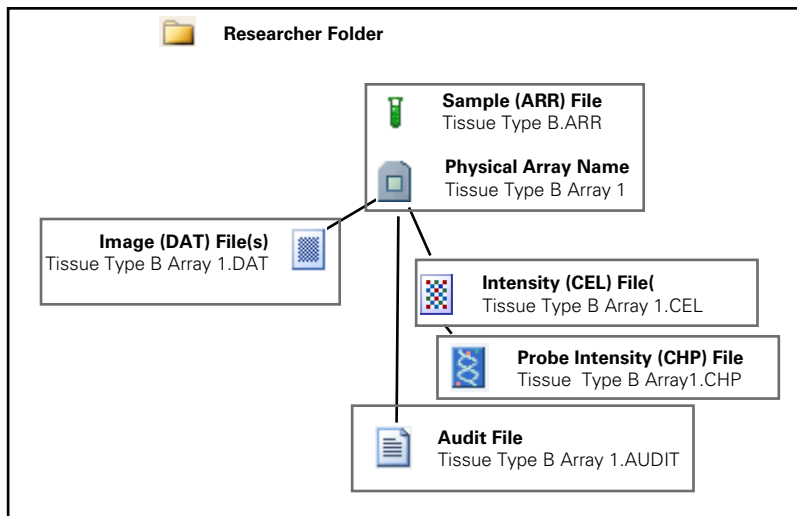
Researcher Folder

Sample (ARR) File
Tissue Type B.ARR

Physical Array Name
Tissue Type B Array 1

Image (DAT) File(s)
Tissue Type B Array 1.DAT

Intensity (CEL) File(
Tissue Type B Array 1.CEL

Probe Intensity (CHP) File
Tissue Type B Array1.CHP

Audit File
Tissue Type B Array 1.AUDIT